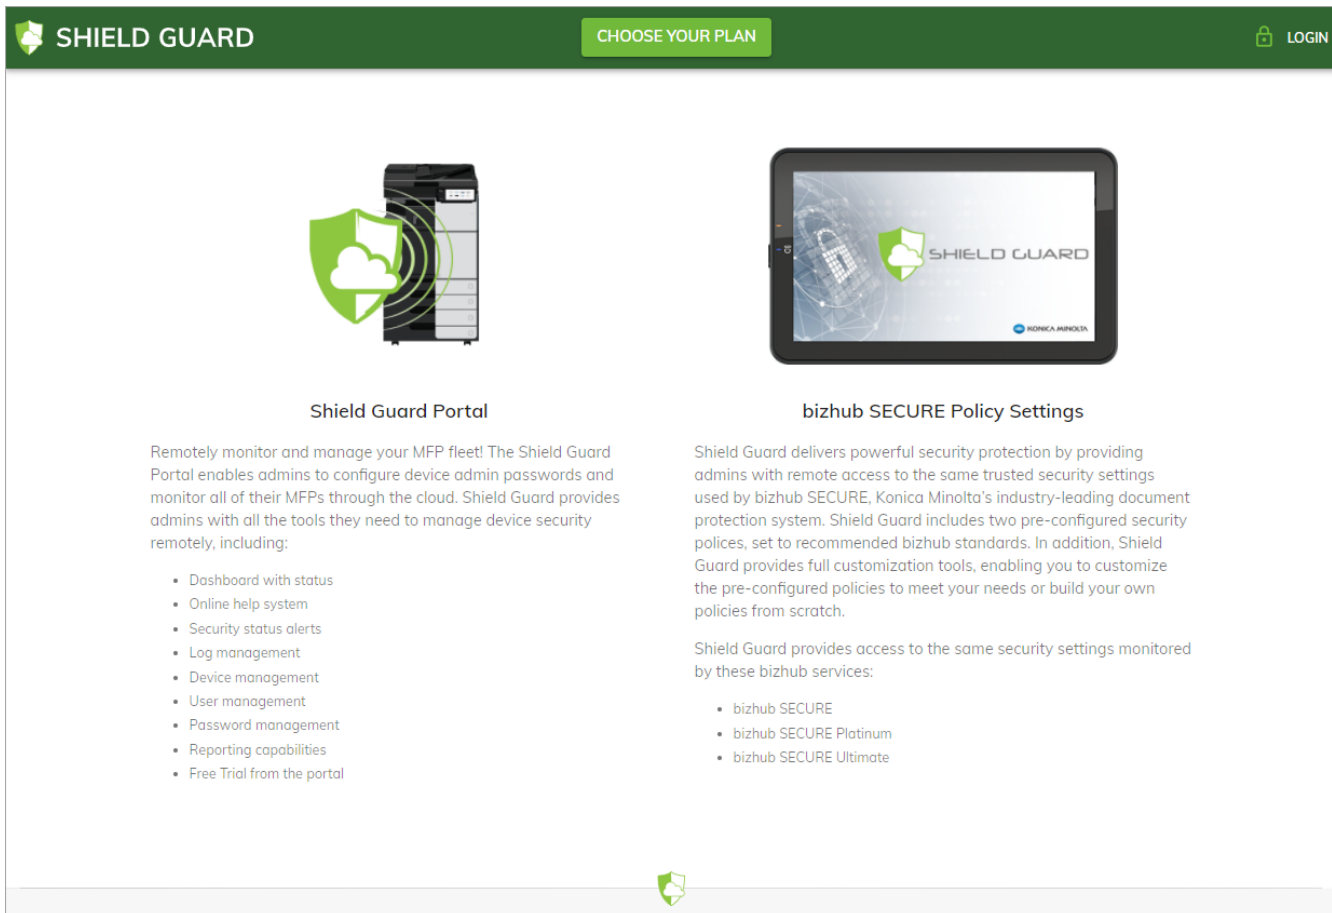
SHIELD GUARD

CHOOSE YOUR PLAN

LOGIN

SHIELD GUARD

KONICA MINOLTA

Shield Guard Portal

Remotely monitor and manage your MFP fleet! The Shield Guard Portal enables admins to configure device admin passwords and monitor all of their MFPs through the cloud. Shield Guard provides admins with all the tools they need to manage device security remotely, including:

- Dashboard with status
- Online help system
- Security status alerts
- Log management
- Device management
- User management
- Password management
- Reporting capabilities
- Free Trial from the portal

bizhub SECURE Policy Settings

Shield Guard delivers powerful security protection by providing admins with remote access to the same trusted security settings used by bizhub SECURE, Konica Minolta's industry-leading document protection system. Shield Guard includes two pre-configured security polices, set to recommended bizhub standards. In addition, Shield Guard provides full customization tools, enabling you to customize the pre-configured policies to meet your needs or build your own policies from scratch.

Shield Guard provides access to the same security settings monitored by these bizhub services:

- bizhub SECURE
- bizhub SECURE Platinum
- bizhub SECURE Ultimate